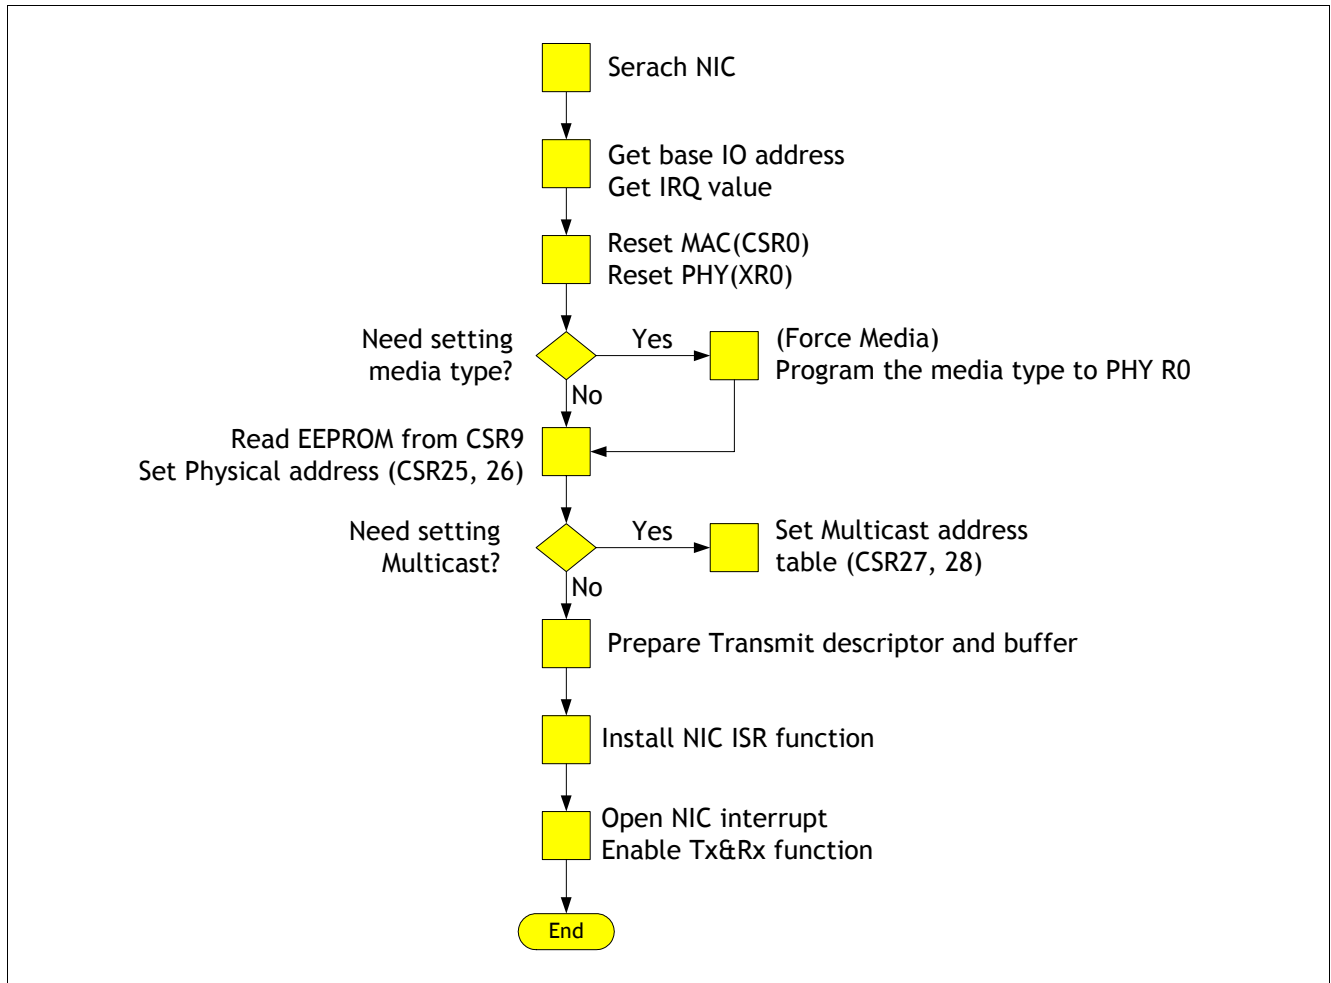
Serach NIC

Get base IO address
Get IRQ value

Reset MAC(CSR0)
Reset PHY(XR0)

Need setting media type?

Yes

(Force Media)
Program the media type to PHY R0

No

Read EEPROM from CSR9
Set Physical address (CSR25, 26)

Need setting Multicast?

Yes

Set Multicast address table (CSR27, 28)

No

Prepare Transmit descriptor and buffer

Install NIC ISR function

Open NIC interrupt
Enable Tx&Rx function

End